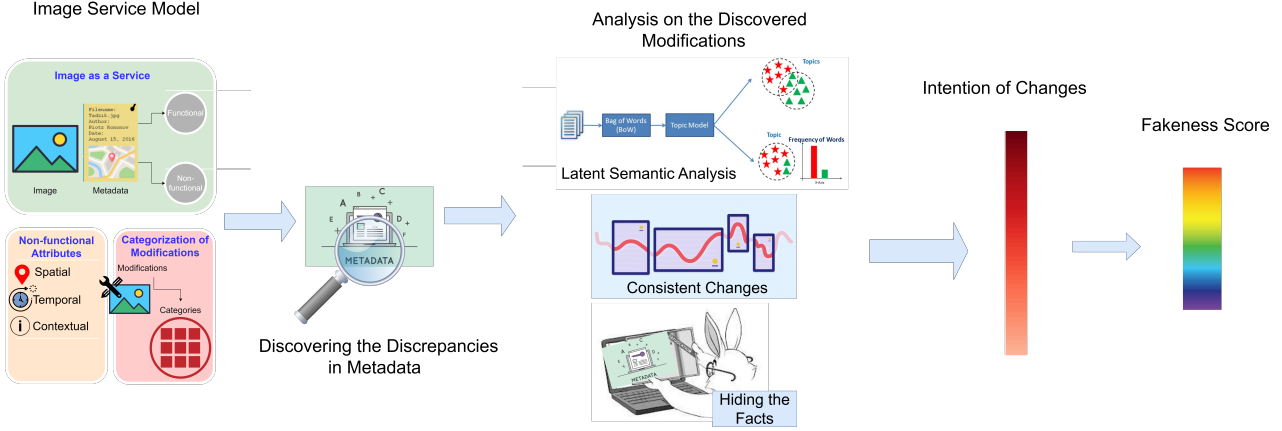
Image Service Model

Image as a Service

Filename: Tedd11.jpg
Author: Piotr Kononow
Date: August 15, 2016

Functional

Non-functional

Image

Metadata

Non-functional Attributes

Spatial

Temporal

Contextual

Categorization of Modifications

Modifications

Categories

METADATA

Discovering the Discrepancies in Metadata

Analysis on the Discovered Modifications

Bag of Words (BoW)

Topic Model

Topics

Topic

Frequency of Words

Latent Semantic Analysis

Consistent Changes

METADATA

Hiding the Facts

Intention of Changes

Fakeness Score